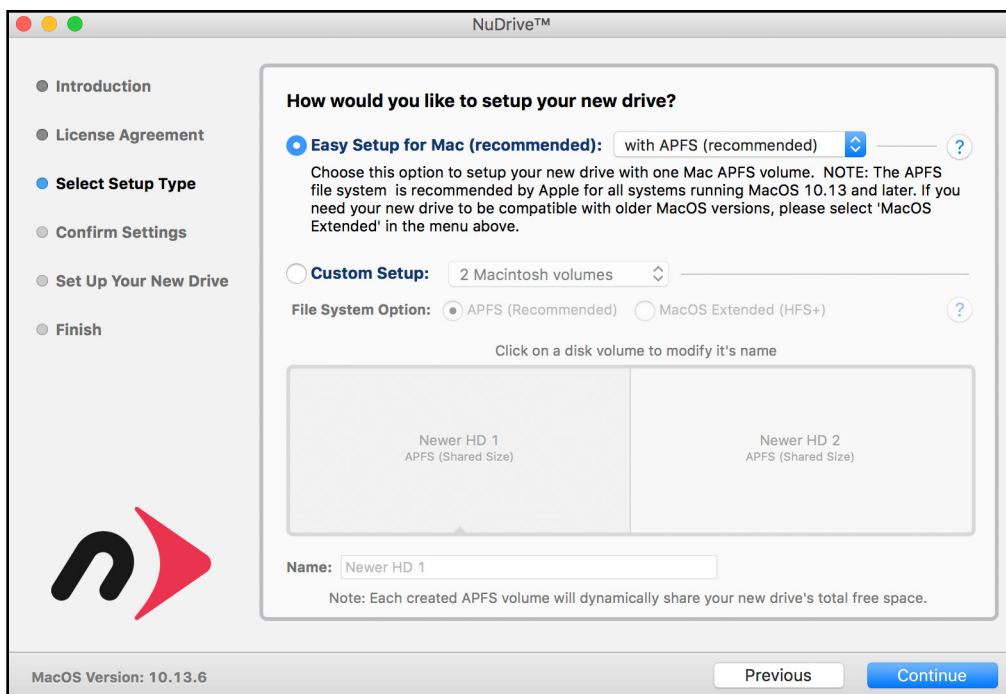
NuDrive™

Introduction

License Agreement

Select Setup Type

Confirm Settings

Set Up Your New Drive

Finish

How would you like to setup your new drive?

Easy Setup for Mac (recommended): with APFS (recommended) ?

Choose this option to setup your new drive with one Mac APFS volume. NOTE: The APFS file system is recommended by Apple for all systems running MacOS 10.13 and later. If you need your new drive to be compatible with older MacOS versions, please select 'MacOS Extended' in the menu above.

Custom Setup: 2 Macintosh volumes

File System Option: APFS (Recommended) MacOS Extended (HFS+) ?

Click on a disk volume to modify it's name

Newer HD 1
APFS (Shared Size)

Newer HD 2
APFS (Shared Size)

Name: Newer HD 1

Note: Each created APFS volume will dynamically share your new drive's total free space.

MacOS Version: 10.13.6

Previous

Continue